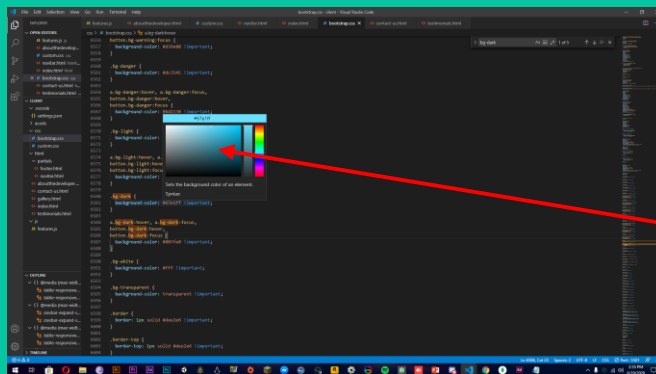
File Edit Selection View Go Run Terminal Help

bootstrap.css - client - Visual Studio Code

EXPLORER

OPEN EDITORS

CLIENT

features.js

aboutthedeveloper.html

custom.css

navbar.html

index.html

bootstrap.css

contact-us.html

testimonials.html

css > bootstrap.css > a.bg-dark:hover

bg-dark

1 of 5

button.bg-warning:focus {
background-color: #d39e00 !important;
}

.bg-danger {
background-color: #dc3545 !important;
}

a.bg-danger:hover, a.bg-danger:focus,
button.bg-danger:hover,
button.bg-danger:focus {
background-color: #bd2130 !important;
}

.bg-light {
background-color:

a.bg-light:hover, a.
button.bg-light:hove
button.bg-light:focu
background-color:
}

.bg-dark {
background-color: #17a2ff !important;
}

a.bg-dark:hover, a.bg-dark:focus,
button.bg-dark:hover,
button.bg-dark:focus {
background-color: #007fd4 !important;
}

.bg-white {
background-color: #fff !important;
}

.bg-transparent {
background-color: transparent !important;
}

.border {
border: 1px solid #dee2e6 !important;
}

.border-top {
border-top: 1px solid #dee2e6 !important;

Sets the background color of an element.

Syntax:

OUTLINE

TIMELINE

Ln 6908, Col 33 Spaces: 2 UTF-8 CRLF CSS